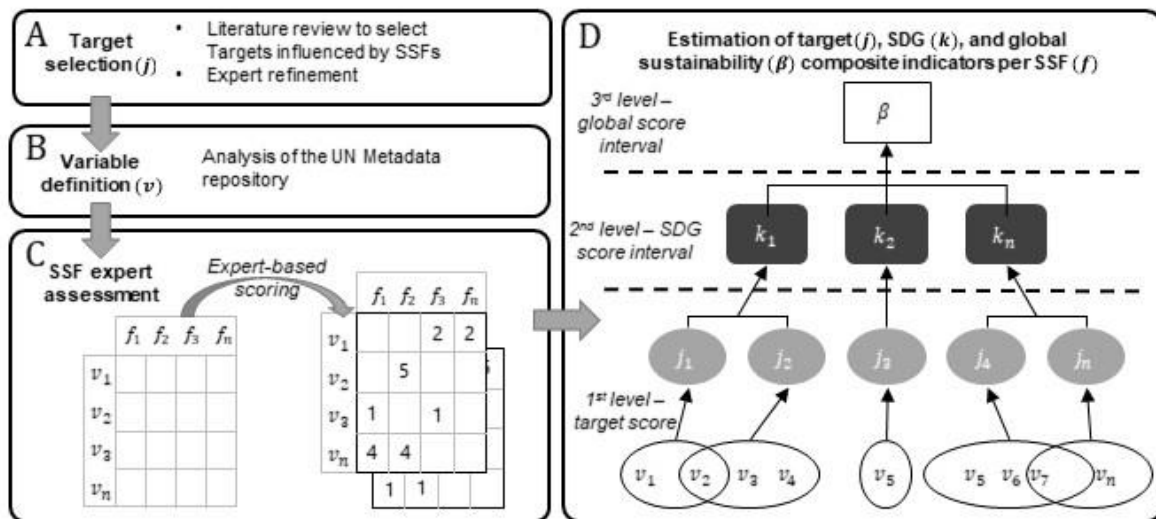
A Target selection $(j)$

- Literature review to select Targets influenced by SSFs
- Expert refinement

B Variable definition $(v)$

Analysis of the UN Metadata repository

C SSF expert assessment

Expert-based scoring

|  | $f_1$ | $f_2$ | $f_3$ | $f_n$ |
|---|---|---|---|---|
| $v_1$ |  |  |  |  |
| $v_2$ |  |  |  |  |
| $v_3$ |  |  |  |  |
| $v_n$ |  |  |  |  |

|  | $f_1$ | $f_2$ | $f_3$ | $f_n$ |
|---|---|---|---|---|
| $v_1$ |  |  | 2 | 2 |
| $v_2$ |  | 5 |  |  |
| $v_3$ | 1 |  | 1 |  |
| $v_n$ | 4 | 4 |  |  |

1 1

D Estimation of target $(j)$, SDG $(k)$, and global sustainability $(\beta)$ composite indicators per SSF $(f)$

3rd level – global score interval

$\beta$

2nd level – SDG score interval

$k_1$ $k_2$ $k_n$

$j_1$ $j_2$ $j_3$ $j_4$ $j_n$

1st level – target score

$v_1$ $v_2$ $v_3$ $v_4$ $v_5$ $v_5$ $v_6$ $v_7$ $v_n$